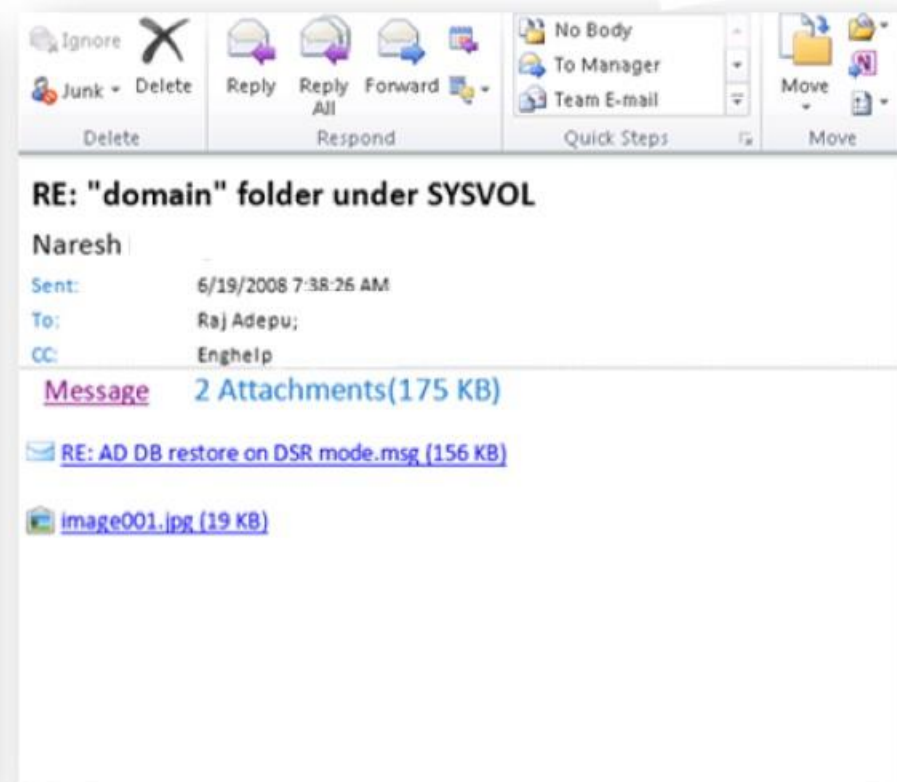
Ignore
Junk
Delete
Delete

Reply
Reply All
Forward
Respond

No Body
To Manager
Team E-mail
Quick Steps

Move
Move

RE: "domain" folder under SYSVOL

Naresh

Sent: 6/19/2008 7:38:26 AM
To: Raj Adepu;
CC: Enghelp

Message 2 Attachments(175 KB)

RE: AD DB restore on DSR mode.msg (156 KB)

image001.jpg (19 KB)